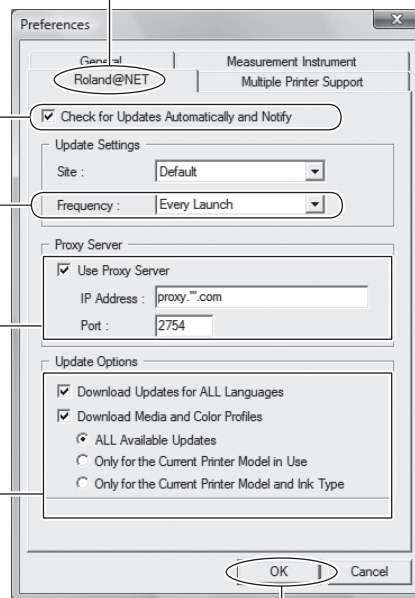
Preferences

General

Measurement Instrument

Roland@NET

Multiple Printer Support

☑ Check for Updates Automatically and Notify

Update Settings

Site : Default

Frequency : Every Launch

Proxy Server

☑ Use Proxy Server

IP Address : proxy.**.com

Port : 2754

Update Options

☑ Download Updates for ALL Languages

☑ Download Media and Color Profiles

ALL Available Updates

Only for the Current Printer Model in Use

Only for the Current Printer Model and Ink Type

OK

Cancel